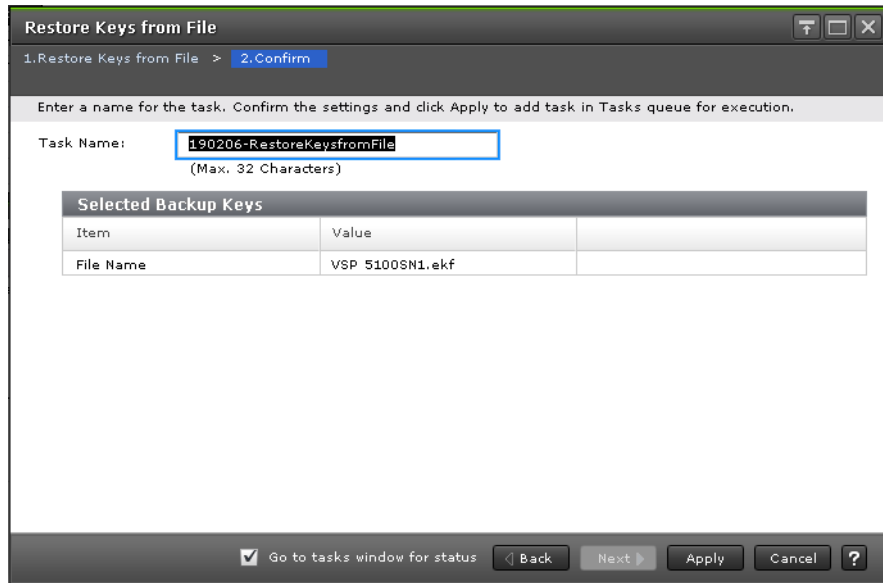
Restore Keys from File

1.Restore Keys from File > 2.Confirm

Enter a name for the task. Confirm the settings and click Apply to add task in Tasks queue for execution.

Task Name: 190206-RestoreKeysfromFile

(Max. 32 Characters)

Selected Backup Keys

| Item | Value | |
|---|---|---|
| File Name | VSP 5100SN1.ekf | |

Go to tasks window for status

Back Next Apply Cancel ?